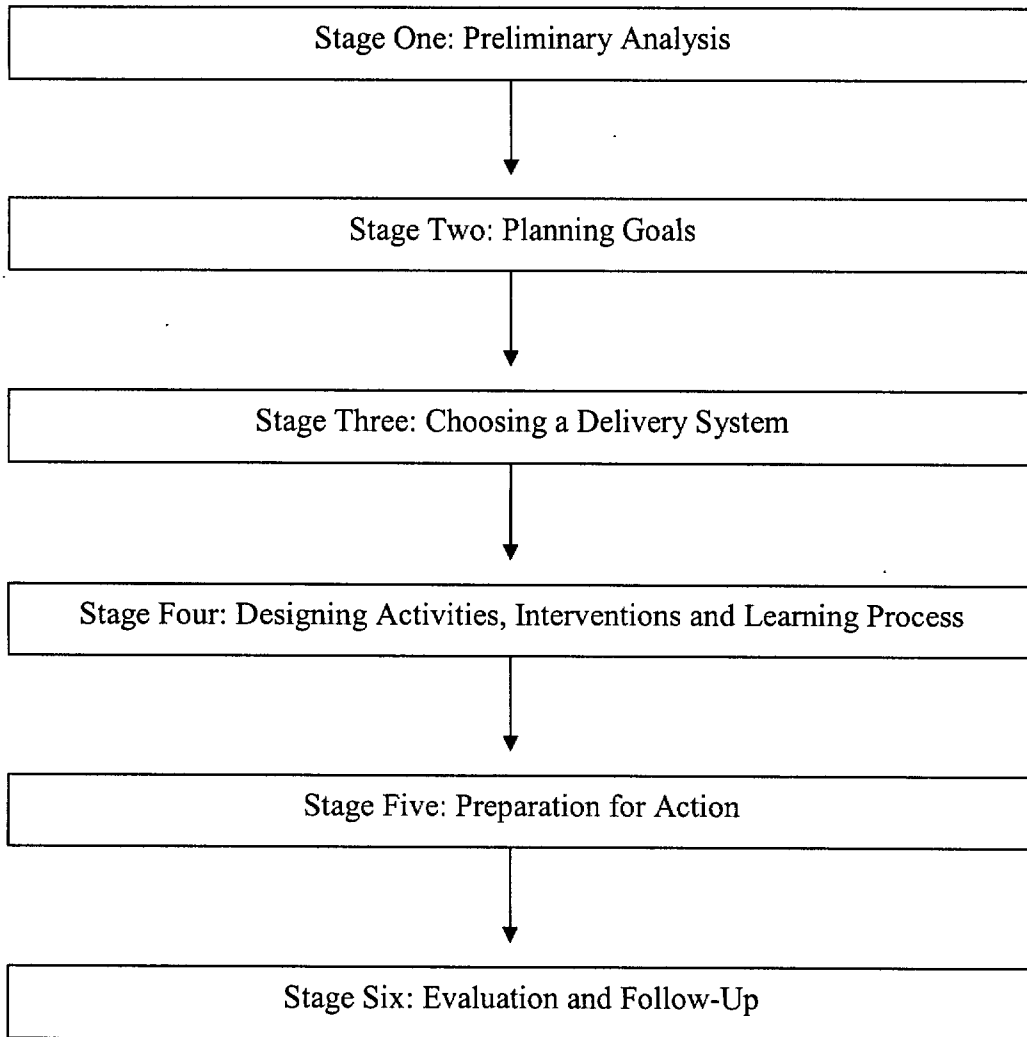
Stage One: Preliminary Analysis

Stage Two: Planning Goals

Stage Three: Choosing a Delivery System

Stage Four: Designing Activities, Interventions and Learning Process

Stage Five: Preparation for Action

Stage Six: Evaluation and Follow-Up